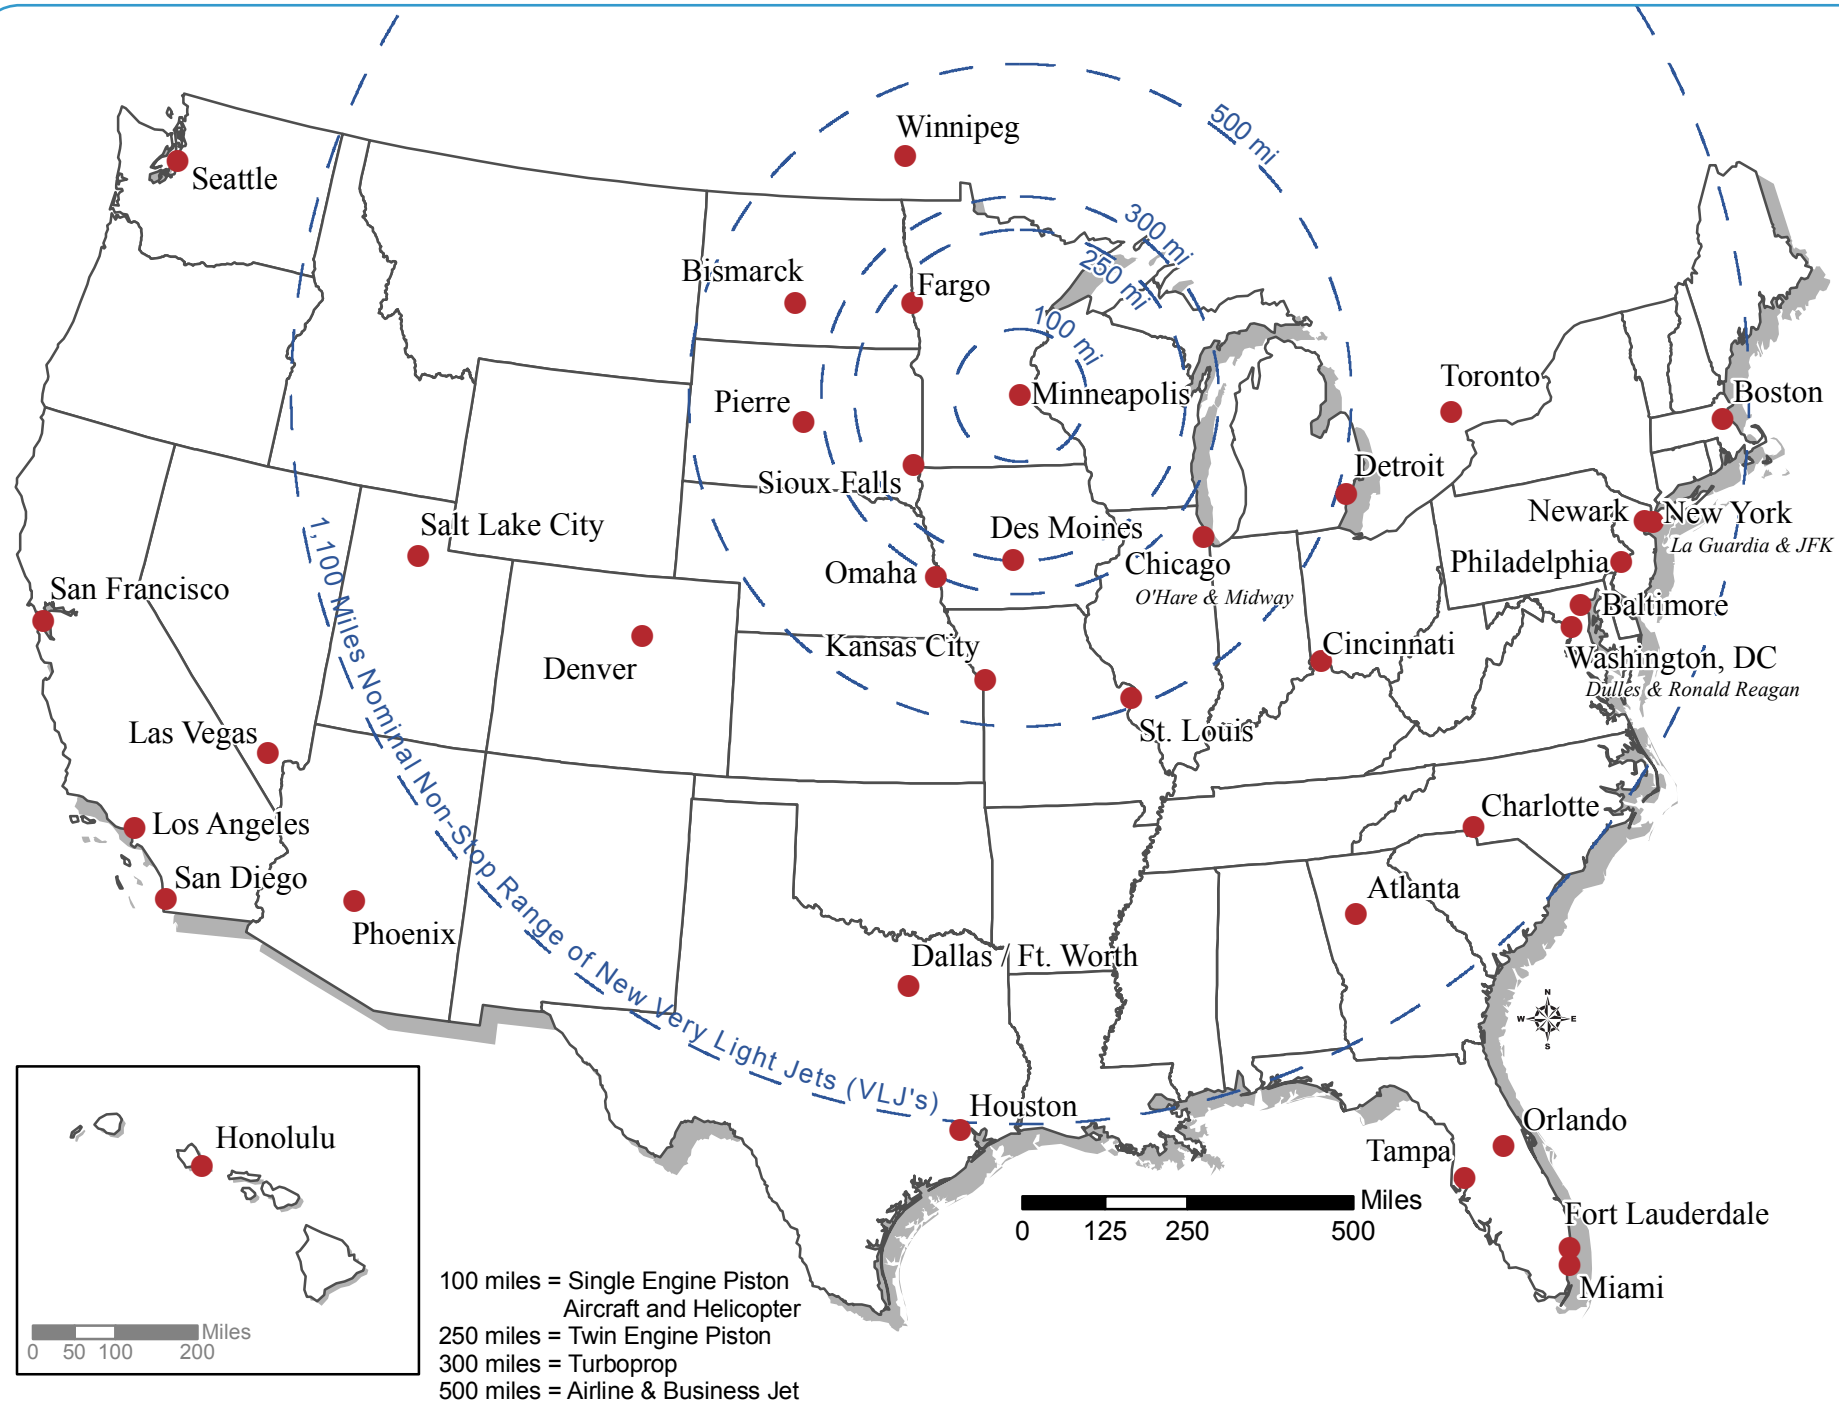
500 mi
Winnipeg
Seattle
300 mi
250 mi
Bismarck
Fargo
100 mi
Minneapolis
Toronto
Pierre
Boston
Sioux Falls
Detroit
Salt Lake City
Des Moines
Newark
New York
La Guardia & JFK
1,100 Miles Nominal Non-Stop Range of New Very Light Jets (VLJ's)
Chicago
O'Hare & Midway
Omaha
Philadelphia
San Francisco
Baltimore
Denver
Kansas City
Cincinnati
Washington, DC
Dulles & Ronald Reagan
Las Vegas
St. Louis
Los Angeles
Charlotte
San Diego
Atlanta
Phoenix
Dallas / Ft. Worth
Honolulu
Houston
Orlando
Tampa
Miles
0 125 250 500
Fort Lauderdale
Miami
Miles
0 50 100 200
100 miles = Single Engine Piston Aircraft and Helicopter
250 miles = Twin Engine Piston
300 miles = Turboprop
500 miles = Airline & Business Jet